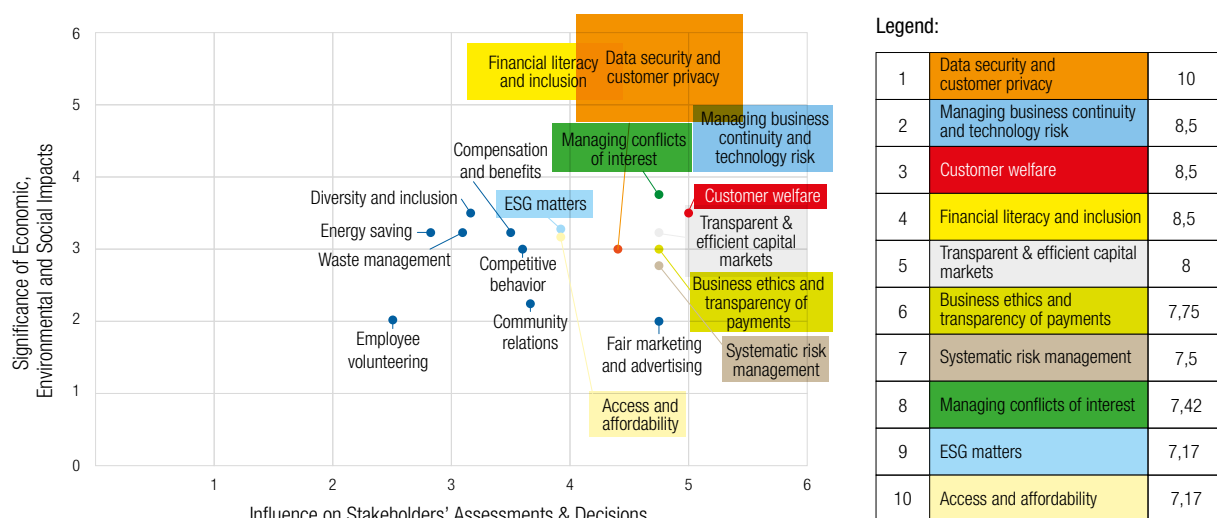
Significance of Economic, Environmental and Social Impacts

6
5
4
3
2
1
0

1 2 3 4 5 6

Influence on Stakeholders' Assessments & Decisions

Financial literacy and inclusion
Data security and customer privacy
Managing conflicts of interest
Managing business continuity and technology risk
Compensation and benefits
Diversity and inclusion
ESG matters
Customer welfare
Energy saving
Waste management
Competitive behavior
Transparent & efficient capital markets
Business ethics and transparency of payments
Community relations
Employee volunteering
Fair marketing and advertising
Systematic risk management
Access and affordability

Legend:

| 1 | Data security and customer privacy | 10 |
|---|---|---|
| 2 | Managing business continuity and technology risk | 8,5 |
| 3 | Customer welfare | 8,5 |
| 4 | Financial literacy and inclusion | 8,5 |
| 5 | Transparent & efficient capital markets | 8 |
| 6 | Business ethics and transparency of payments | 7,75 |
| 7 | Systematic risk management | 7,5 |
| 8 | Managing conflicts of interest | 7,42 |
| 9 | ESG matters | 7,17 |
| 10 | Access and affordability | 7,17 |